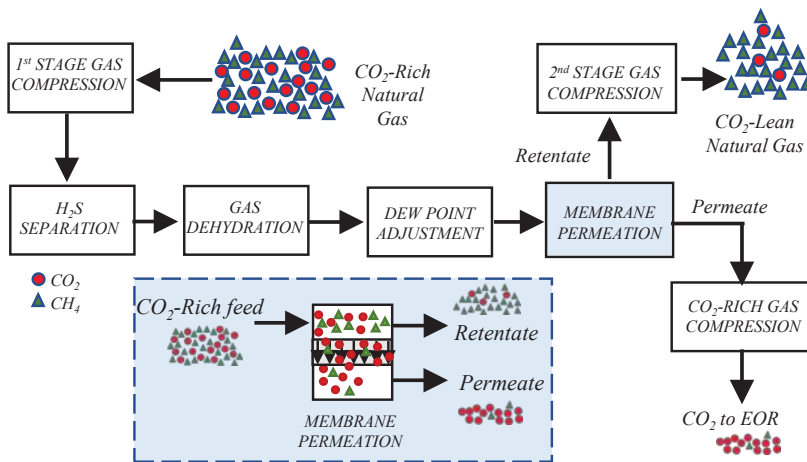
$1^{st}$ STAGE GAS COMPRESSION

$CO_2$-Rich Natural Gas

$2^{nd}$ STAGE GAS COMPRESSION

$CO_2$-Lean Natural Gas

Retentate

$H_2S$ SEPARATION

GAS DEHYDRATION

DEW POINT ADJUSTMENT

MEMBRANE PERMEATION

Permeate

$CO_2$
$CH_4$

$CO_2$-Rich feed

Retentate

Permeate

MEMBRANE PERMEATION

$CO_2$-RICH GAS COMPRESSION

$CO_2$ to EOR